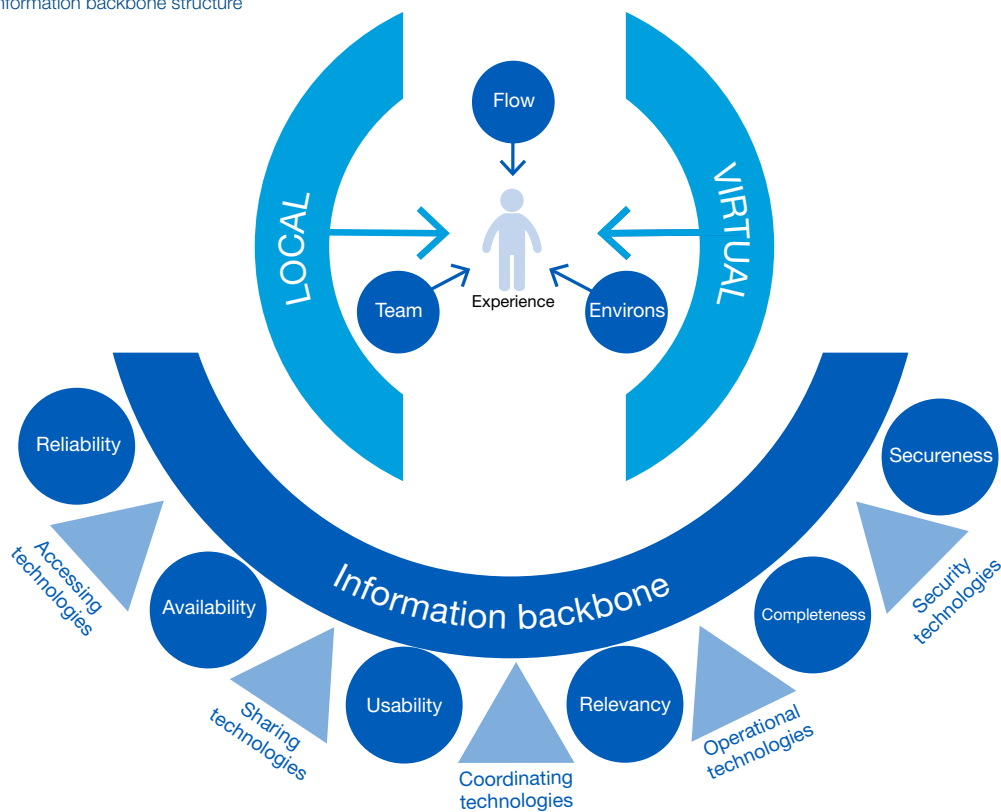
nformation backbone structure

Flow

LOCAL

VIRTUAL

Team

Experience

Environs

Reliability

Secureness

Accessing technologies

Information backbone

Availability

Completeness

Security technologies

Sharing technologies

Usability

Relevancy

Operational technologies

Coordinating technologies